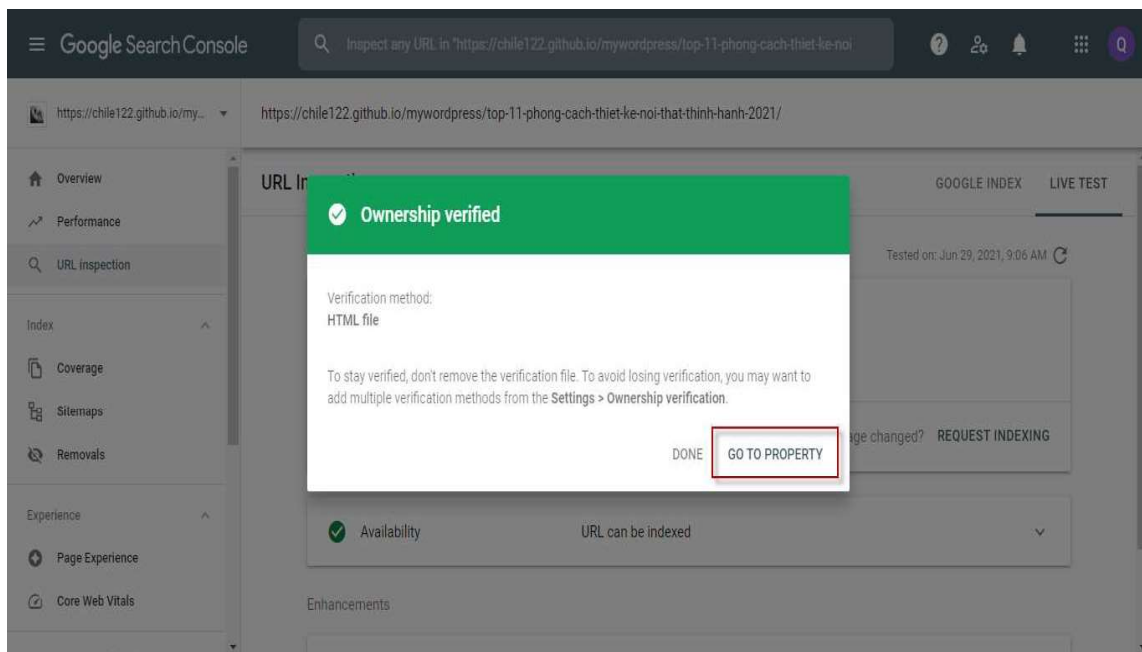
Google Search Console

Inspect any URL in "https://chile122.github.io/mywordpress/top-11-phong-cach-thiet-ke-noi

Q

https://chile122.github.io/my...

https://chile122.github.io/mywordpress/top-11-phong-cach-thiet-ke-noi-that-thinh-hanh-2021/

Overview
Performance
URL inspection

Index
Coverage
Sitemaps
Removals

Experience
Page Experience
Core Web Vitals

URL In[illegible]

GOOGLE INDEX
LIVE TEST

Ownership verified

Verification method:
HTML file

To stay verified, don't remove the verification file. To avoid losing verification, you may want to add multiple verification methods from the **Settings > Ownership verification**.

DONE
GO TO PROPERTY

Tested on: Jun 29, 2021, 9:06 AM

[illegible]ge changed? REQUEST INDEXING

Availability
URL can be indexed

Enhancements